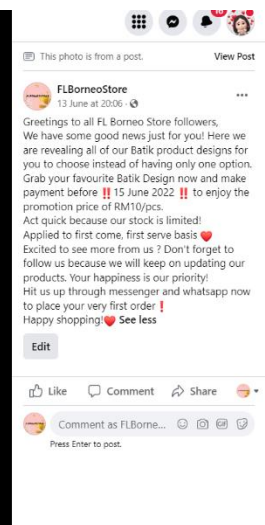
This photo is from a post. View Post

FLBorneoStore
13 June at 20:06 ·

Greetings to all FL Borneo Store followers, We have some good news just for you! Here we are revealing all of our Batik product designs for you to choose instead of having only one option. Grab your favourite Batik Design now and make payment before ‼️ 15 June 2022 ‼️ to enjoy the promotion price of RM10/pcs.
Act quick because our stock is limited!
Applied to first come, first serve basis ❤️
Excited to see more from us ? Don't forget to follow us because we will keep on updating our products. Your happiness is our priority!
Hit us up through messenger and whatsapp now to place your very first order ❗
Happy shopping!❤️ See less

Edit

Like Comment Share

Comment as FLBorne...
Press Enter to post.